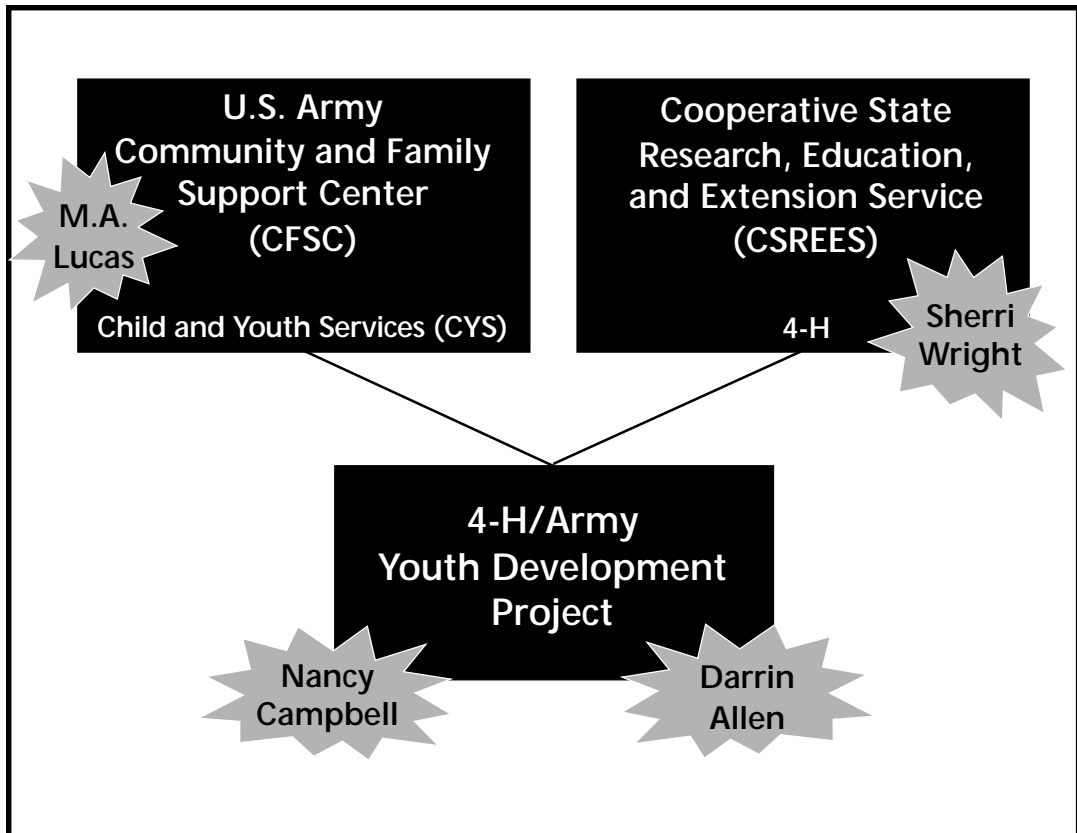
U.S. Army Community and Family Support Center (CFSC)

Child and Youth Services (CYS)

M.A. Lucas

Cooperative State Research, Education, and Extension Service (CSREES)

4-H

Sherri Wright

4-H/Army Youth Development Project

Nancy Campbell

Darrin Allen